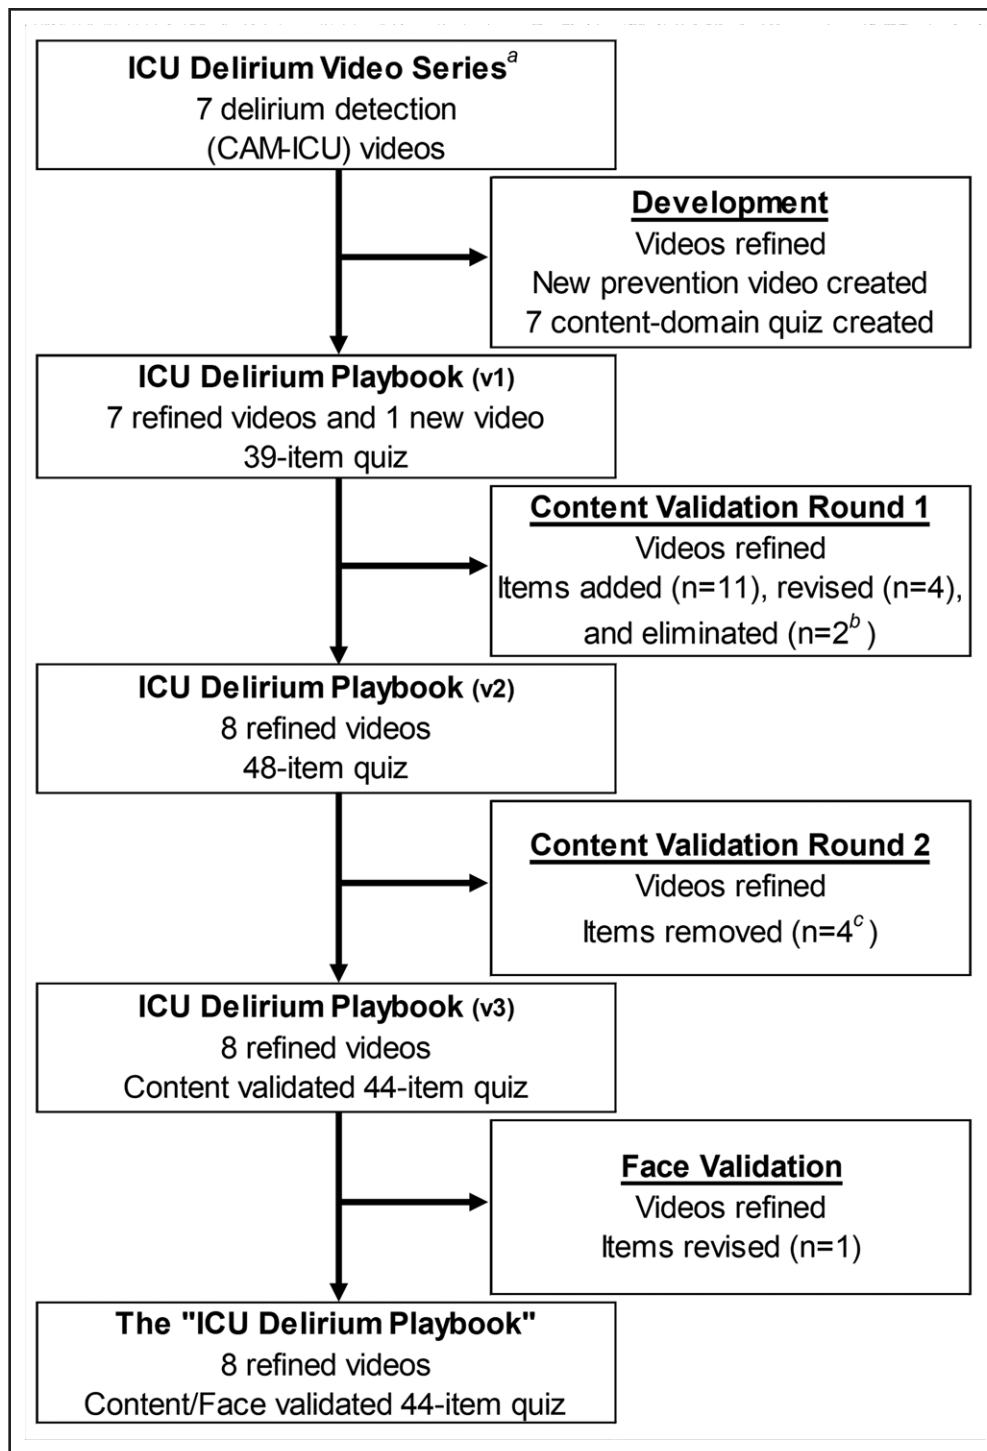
**ICU Delirium Video Series$^{a}$**
7 delirium detection
(CAM-ICU) videos

**Development**
Videos refined
New prevention video created
7 content-domain quiz created

**ICU Delirium Playbook (v1)**
7 refined videos and 1 new video
39-item quiz

**Content Validation Round 1**
Videos refined
Items added (n=11), revised (n=4), and eliminated (n=2$^{b}$)

**ICU Delirium Playbook (v2)**
8 refined videos
48-item quiz

**Content Validation Round 2**
Videos refined
Items removed (n=4$^{c}$)

**ICU Delirium Playbook (v3)**
8 refined videos
Content validated 44-item quiz

**Face Validation**
Videos refined
Items revised (n=1)

**The "ICU Delirium Playbook"**
8 refined videos
Content/Face validated 44-item quiz